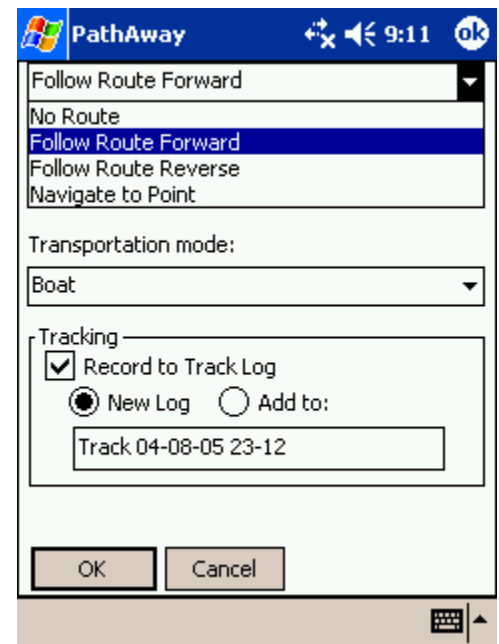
PathAway 9:11 ok

Follow Route Forward

No Route
Follow Route Forward
Follow Route Reverse
Navigate to Point

Transportation mode:

Boat

Tracking

Record to Track Log

New Log Add to:

Track 04-08-05 23-12

OK Cancel